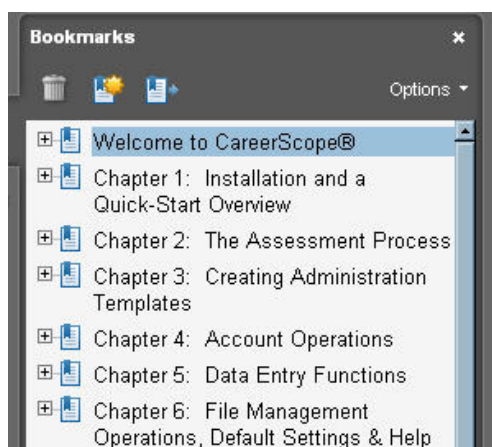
Bookmarks ×

Options ▾

Welcome to CareerScope®

Chapter 1: Installation and a Quick-Start Overview

Chapter 2: The Assessment Process

Chapter 3: Creating Administration Templates

Chapter 4: Account Operations

Chapter 5: Data Entry Functions

Chapter 6: File Management Operations, Default Settings & Help